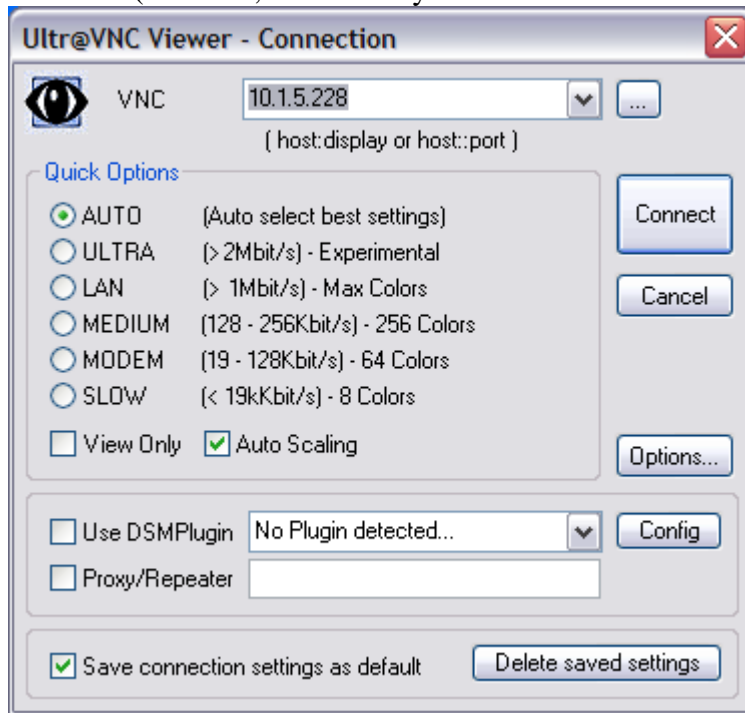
Ultr@VNC Viewer - Connection

VNC 10.1.5.228 ...

( host:display or host::port )

Quick Options

AUTO (Auto select best settings)

ULTRA (> 2Mbit/s) - Experimental

LAN (> 1Mbit/s) - Max Colors

MEDIUM (128 - 256Kbit/s) - 256 Colors

MODEM (19 - 128Kbit/s) - 64 Colors

SLOW (< 19kKbit/s) - 8 Colors

View Only Auto Scaling

Connect

Cancel

Options...

Use DSMPlugin No Plugin detected... Config

Proxy/Repeater

Save connection settings as default Delete saved settings